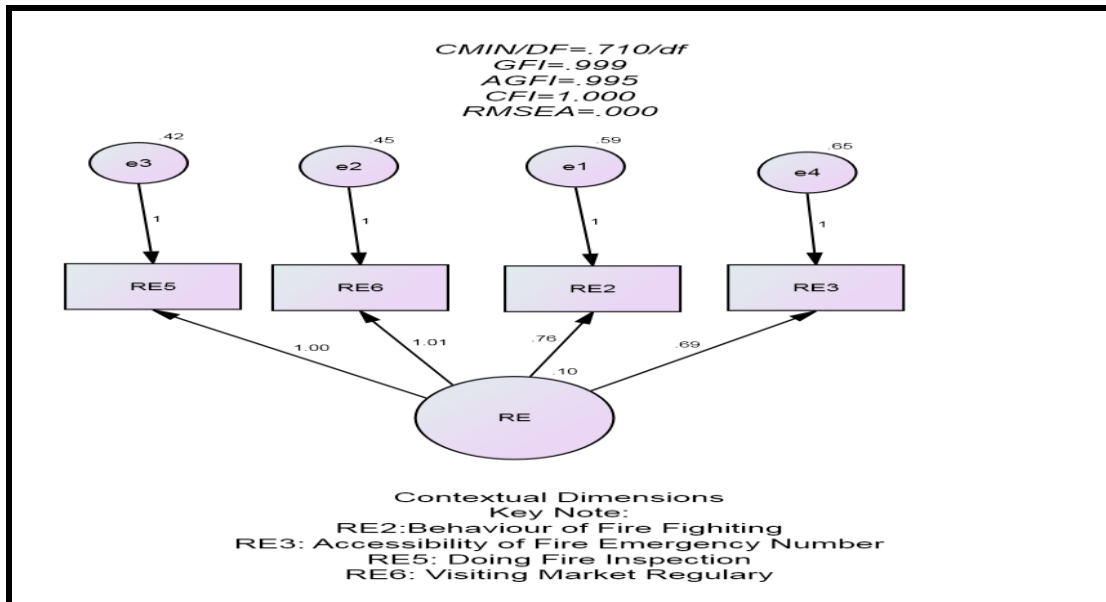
CMIN/DF=.710/df
GFI=.999
AGFI=.995
CFI=1.000
RMSEA=.000

.42
e3
1
.45
e2
1
.59
e1
1
.65
e4
1

RE5
RE6
RE2
RE3

1.00
1.01
.76
.69
.10

RE

Contextual Dimensions
Key Note:
RE2:Behaviour of Fire Fighiting
RE3: Accessibility of Fire Emergency Number
RE5: Doing Fire Inspection
RE6: Visiting Market Regulary